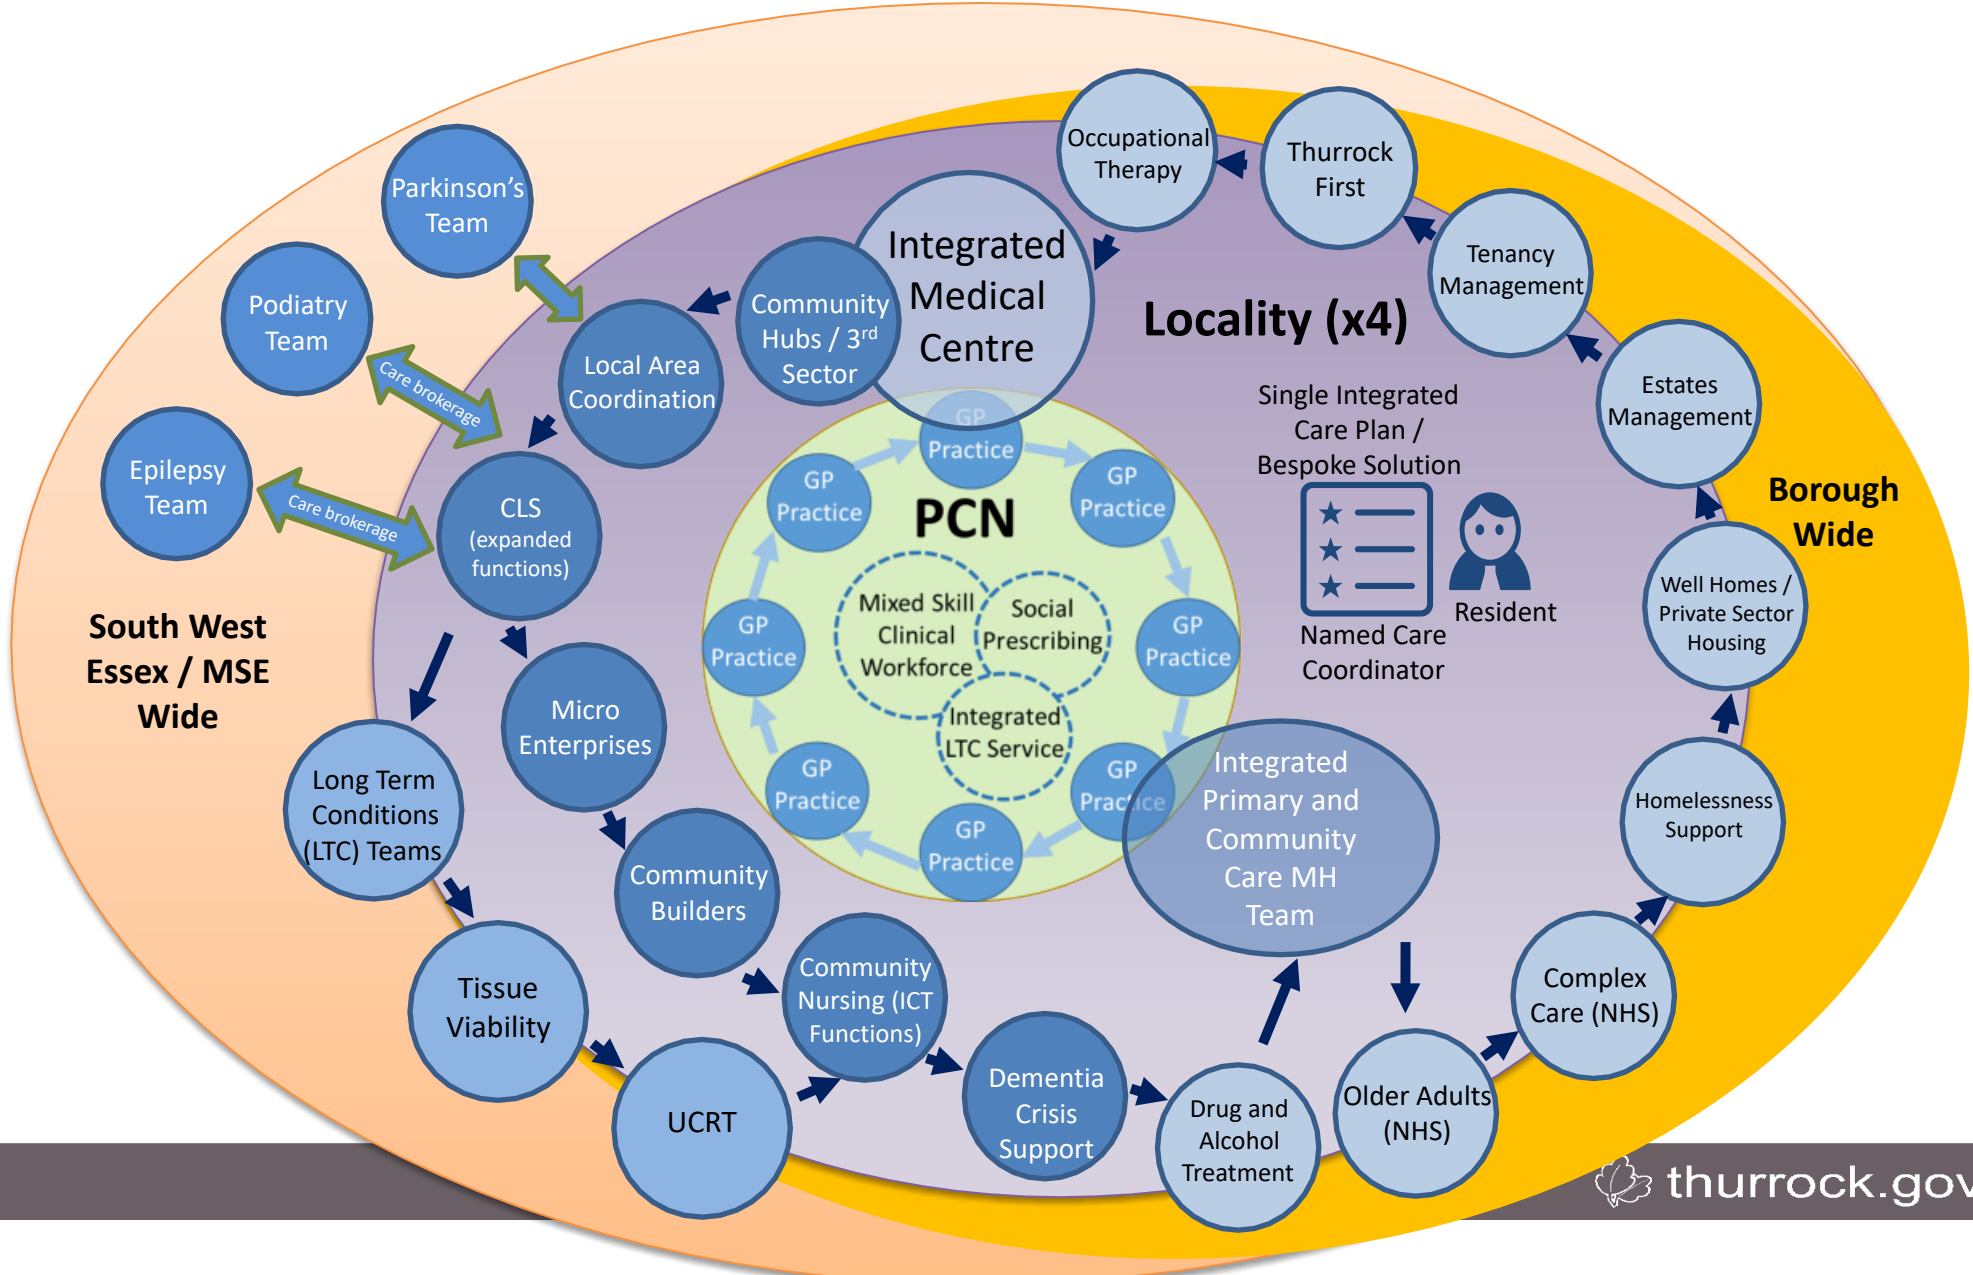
Parkinson's Team

Podiatry Team

Epilepsy Team

Care brokerage

Care brokerage

South West Essex / MSE Wide

Local Area Coordination

Community Hubs / 3$^{rd}$ Sector

Integrated Medical Centre

Occupational Therapy

Thurrock First

Tenancy Management

Locality (x4)

Estates Management

Borough Wide

Single Integrated Care Plan / Bespoke Solution

Named Care Coordinator

Resident

Well Homes / Private Sector Housing

Homelessness Support

CLS (expanded functions)

PCN

GP Practice

GP Practice

GP Practice

GP Practice

GP Practice

GP Practice

GP Practice

GP Practice

Mixed Skill Clinical Workforce

Social Prescribing

Integrated LTC Service

Micro Enterprises

Long Term Conditions (LTC) Teams

Community Builders

Integrated Primary and Community Care MH Team

Tissue Viability

Community Nursing (ICT Functions)

UCRT

Dementia Crisis Support

Drug and Alcohol Treatment

Older Adults (NHS)

Complex Care (NHS)

thurrock.gov